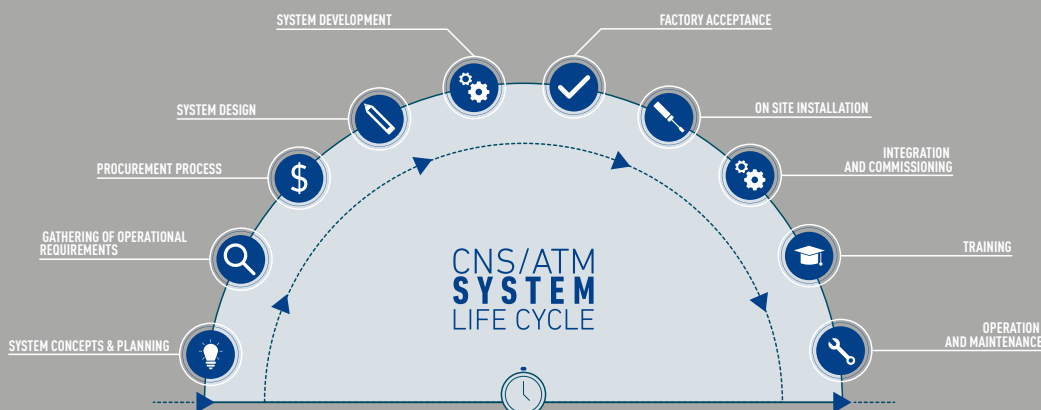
SYSTEM DEVELOPMENT

FACTORY ACCEPTANCE

SYSTEM DESIGN

ON SITE INSTALLATION

PROCUREMENT PROCESS

INTEGRATION AND COMMISSIONING

GATHERING OF OPERATIONAL REQUIREMENTS

TRAINING

SYSTEM CONCEPTS & PLANNING

OPERATION AND MAINTENANCE

CNS/ATM SYSTEM LIFE CYCLE